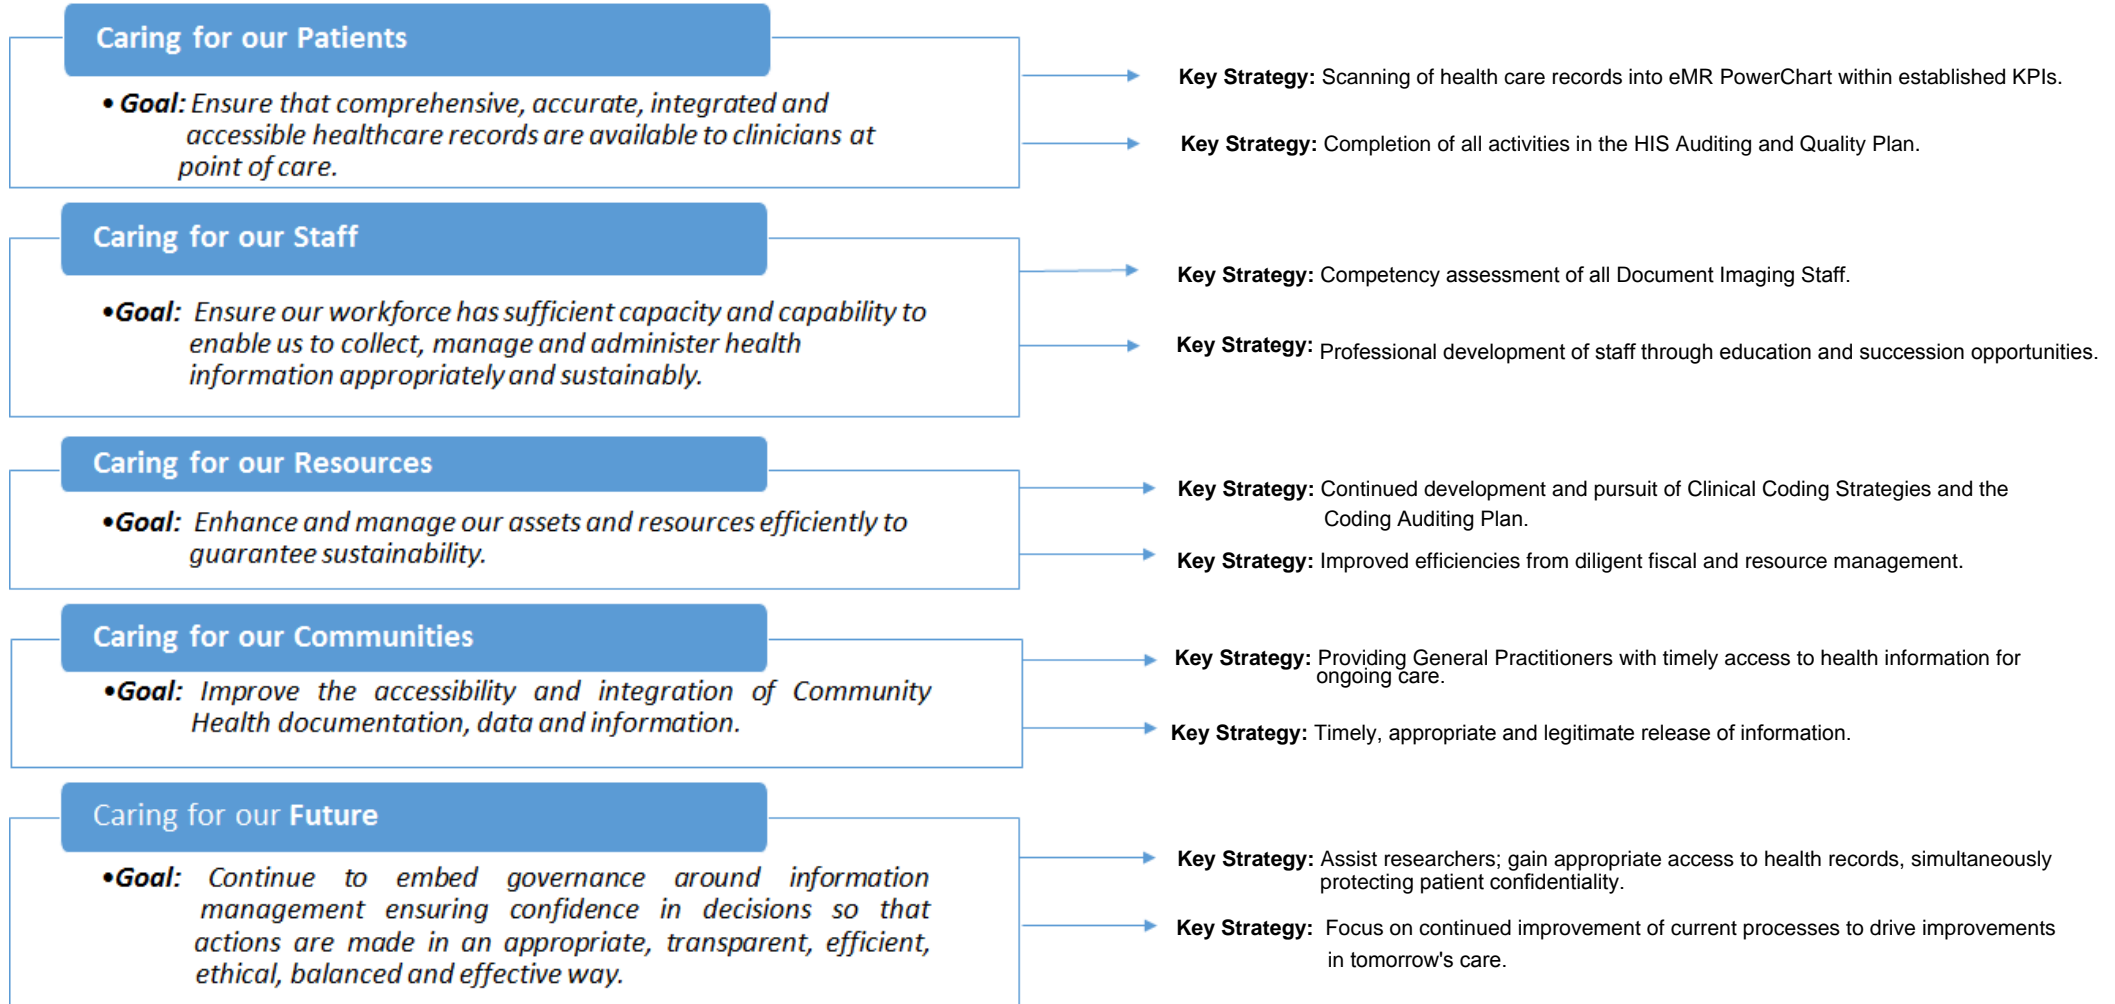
Caring for our Patients

• **Goal:** *Ensure that comprehensive, accurate, integrated and accessible healthcare records are available to clinicians at point of care.*

**Key Strategy:** Scanning of health care records into eMR PowerChart within established KPIs.

**Key Strategy:** Completion of all activities in the HIS Auditing and Quality Plan.

Caring for our Staff

•**Goal:** *Ensure our workforce has sufficient capacity and capability to enable us to collect, manage and administer health information appropriately and sustainably.*

**Key Strategy:** Competency assessment of all Document Imaging Staff.

**Key Strategy:** Professional development of staff through education and succession opportunities.

Caring for our Resources

•**Goal:** *Enhance and manage our assets and resources efficiently to guarantee sustainability.*

**Key Strategy:** Continued development and pursuit of Clinical Coding Strategies and the Coding Auditing Plan.

**Key Strategy:** Improved efficiencies from diligent fiscal and resource management.

Caring for our Communities

•**Goal:** *Improve the accessibility and integration of Community Health documentation, data and information.*

**Key Strategy:** Providing General Practitioners with timely access to health information for ongoing care.

**Key Strategy:** Timely, appropriate and legitimate release of information.

Caring for our **Future**

•**Goal:** *Continue to embed governance around information management ensuring confidence in decisions so that actions are made in an appropriate, transparent, efficient, ethical, balanced and effective way.*

**Key Strategy:** Assist researchers; gain appropriate access to health records, simultaneously protecting patient confidentiality.

**Key Strategy:** Focus on continued improvement of current processes to drive improvements in tomorrow's care.